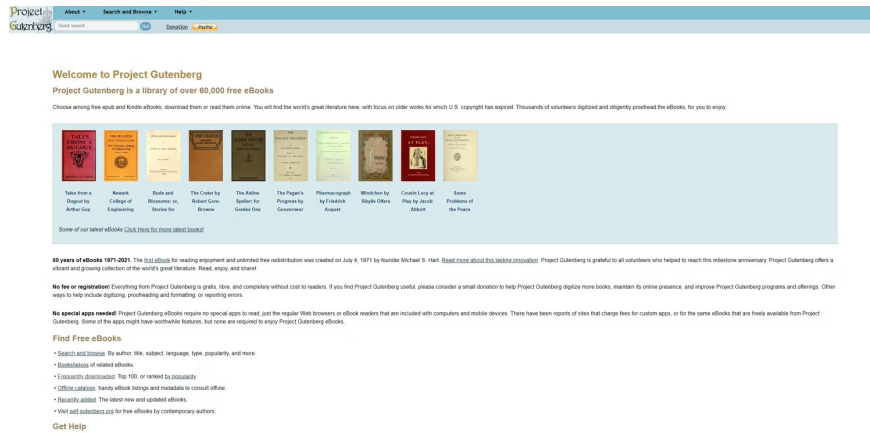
Project Gutenberg

About ▾ Search and Browse ▾ Help ▾

Quick search Go Donation PayPal

Welcome to Project Gutenberg

Project Gutenberg is a library of over 60,000 free eBooks

Choose among free epub and Kindle eBooks, download them or read them online. You will find the world's great literature here, with focus on older works for which U.S. copyright has expired. Thousands of volunteers digitized and diligently proofread the eBooks, for you to enjoy.

Tales from a Dugout by Arthur Guy

Newark College of Engineering

Buds and Blossoms; or, Stories for

The Crater by Robert Gore-Browne

The Aldine Speller for Grades One

The Pagan's Progress by Gouverneur

Pharmacograph by Friedrich August

Windchen by Sibylle Offers

Cousin Lucy at Play by Jacob Abbott

Some Problems of the Peace

Some of our latest eBooks Click Here for more latest books!

50 years of eBooks 1971-2021. The first eBook for reading enjoyment and unlimited free redistribution was created on July 4, 1971 by founder Michael S. Hart. Read more about this lasting innovation. Project Gutenberg is grateful to all volunteers who helped to reach this milestone anniversary. Project Gutenberg offers a vibrant and growing collection of the world's great literature. Read, enjoy, and share!

No fee or registration! Everything from Project Gutenberg is gratis, libre, and completely without cost to readers. If you find Project Gutenberg useful, please consider a small donation to help Project Gutenberg digitize more books, maintain its online presence, and improve Project Gutenberg programs and offerings. Other ways to help include digitizing, proofreading and formatting, or reporting errors.

No special apps needed! Project Gutenberg eBooks require no special apps to read, just the regular Web browsers or eBook readers that are included with computers and mobile devices. There have been reports of sites that charge fees for custom apps, or for the same eBooks that are freely available from Project Gutenberg. Some of the apps might have worthwhile features, but none are required to enjoy Project Gutenberg eBooks.

Find Free eBooks

• Search and browse: By author, title, subject, language, type, popularity, and more.
• Bookshelves of related eBooks.
• Frequently downloaded: Top 100, or ranked by popularity.
• Offline catalogs: handy eBook listings and metadata to consult offline.
• Recently added: The latest new and updated eBooks.
• Visit self.gutenberg.org for free eBooks by contemporary authors.

Get Help